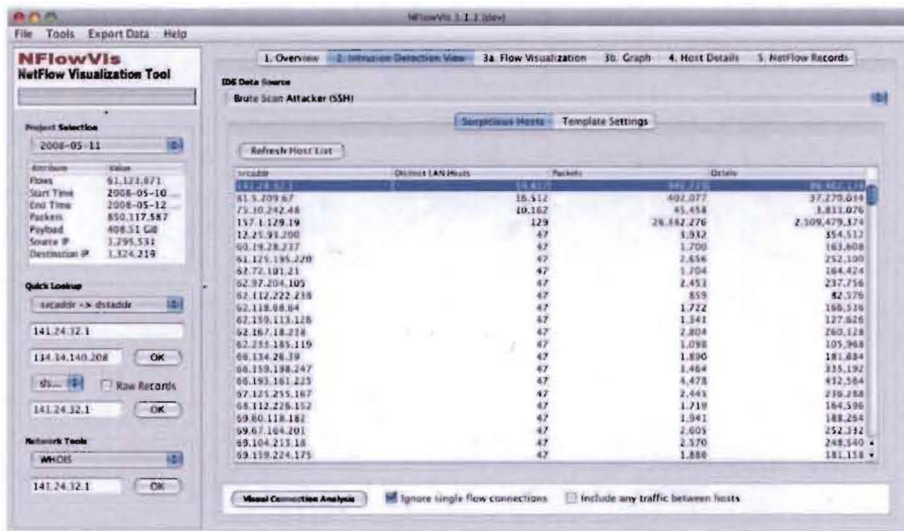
NFlowVis 1.1.1 (dev)

File Tools Export Data Help

NFlowVis
NetFlow Visualization Tool

Project Selection
2008-05-11

| Attribute | Value |
|---|---|
| Flows | 61,123,871 |
| Start Time | 2008-05-10 ... |
| End Time | 2008-05-12 ... |
| Packets | 850,117,587 |
| Payload | 408.51 GB |
| Source IP | 1,295,531 |
| Destination IP | 1,324,219 |

Quick Lookup
srcaddr -> dstaddr
141.24.32.1
134.34.140.208 OK
ds... Raw Records
141.24.32.1 OK

Network Tools
WHOIS
141.24.32.1 OK

1. Overview 2. Intrusion Detection View 3a. Flow Visualization 3b. Graph 4. Host Details 5. NetFlow Records

IDS Data Source
Brute Scan Attacker (SSH)

Suspicious Hosts Template Settings

Refresh Host List

| srcaddr | Distinct LAN Hosts | Packets | Octets |
|---|---|---|---|
| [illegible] | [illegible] | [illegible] | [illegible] |
| 61.5.209.67 | 16,512 | 402,077 | 37,279,034 |
| 75.30.242.48 | 10,162 | 45,458 | 1,813,076 |
| 117.1.129.19 | 129 | 26,382,276 | 2,509,479,874 |
| 12.25.91.200 | 47 | 3,932 | 354,512 |
| 60.19.28.237 | 47 | 1,700 | 163,608 |
| 61.125.195.220 | 47 | 2,656 | 252,100 |
| 62.72.101.21 | 47 | 1,704 | 164,424 |
| 62.97.204.105 | 47 | 2,453 | 237,756 |
| 62.112.222.238 | 47 | 859 | 82,376 |
| 62.118.68.64 | 47 | 1,722 | 166,116 |
| 62.159.113.128 | 47 | 1,341 | 127,628 |
| 62.167.18.228 | 47 | 2,804 | 260,128 |
| 62.233.185.119 | 47 | 1,098 | 105,968 |
| 66.134.26.39 | 47 | 1,890 | 181,884 |
| 66.159.198.247 | 47 | 3,464 | 335,192 |
| 66.193.161.225 | 47 | 4,478 | 432,584 |
| 67.125.255.167 | 47 | 2,443 | 236,288 |
| 68.112.226.152 | 47 | 1,719 | 164,596 |
| 69.60.118.182 | 47 | 1,941 | 188,284 |
| 69.67.164.201 | 47 | 2,605 | 252,332 |
| 69.104.213.18 | 47 | 2,570 | 248,540 |
| 69.119.224.175 | 47 | 1,888 | 181,158 |

Visual Connection Analysis Ignore single flow connections Include any traffic between hosts